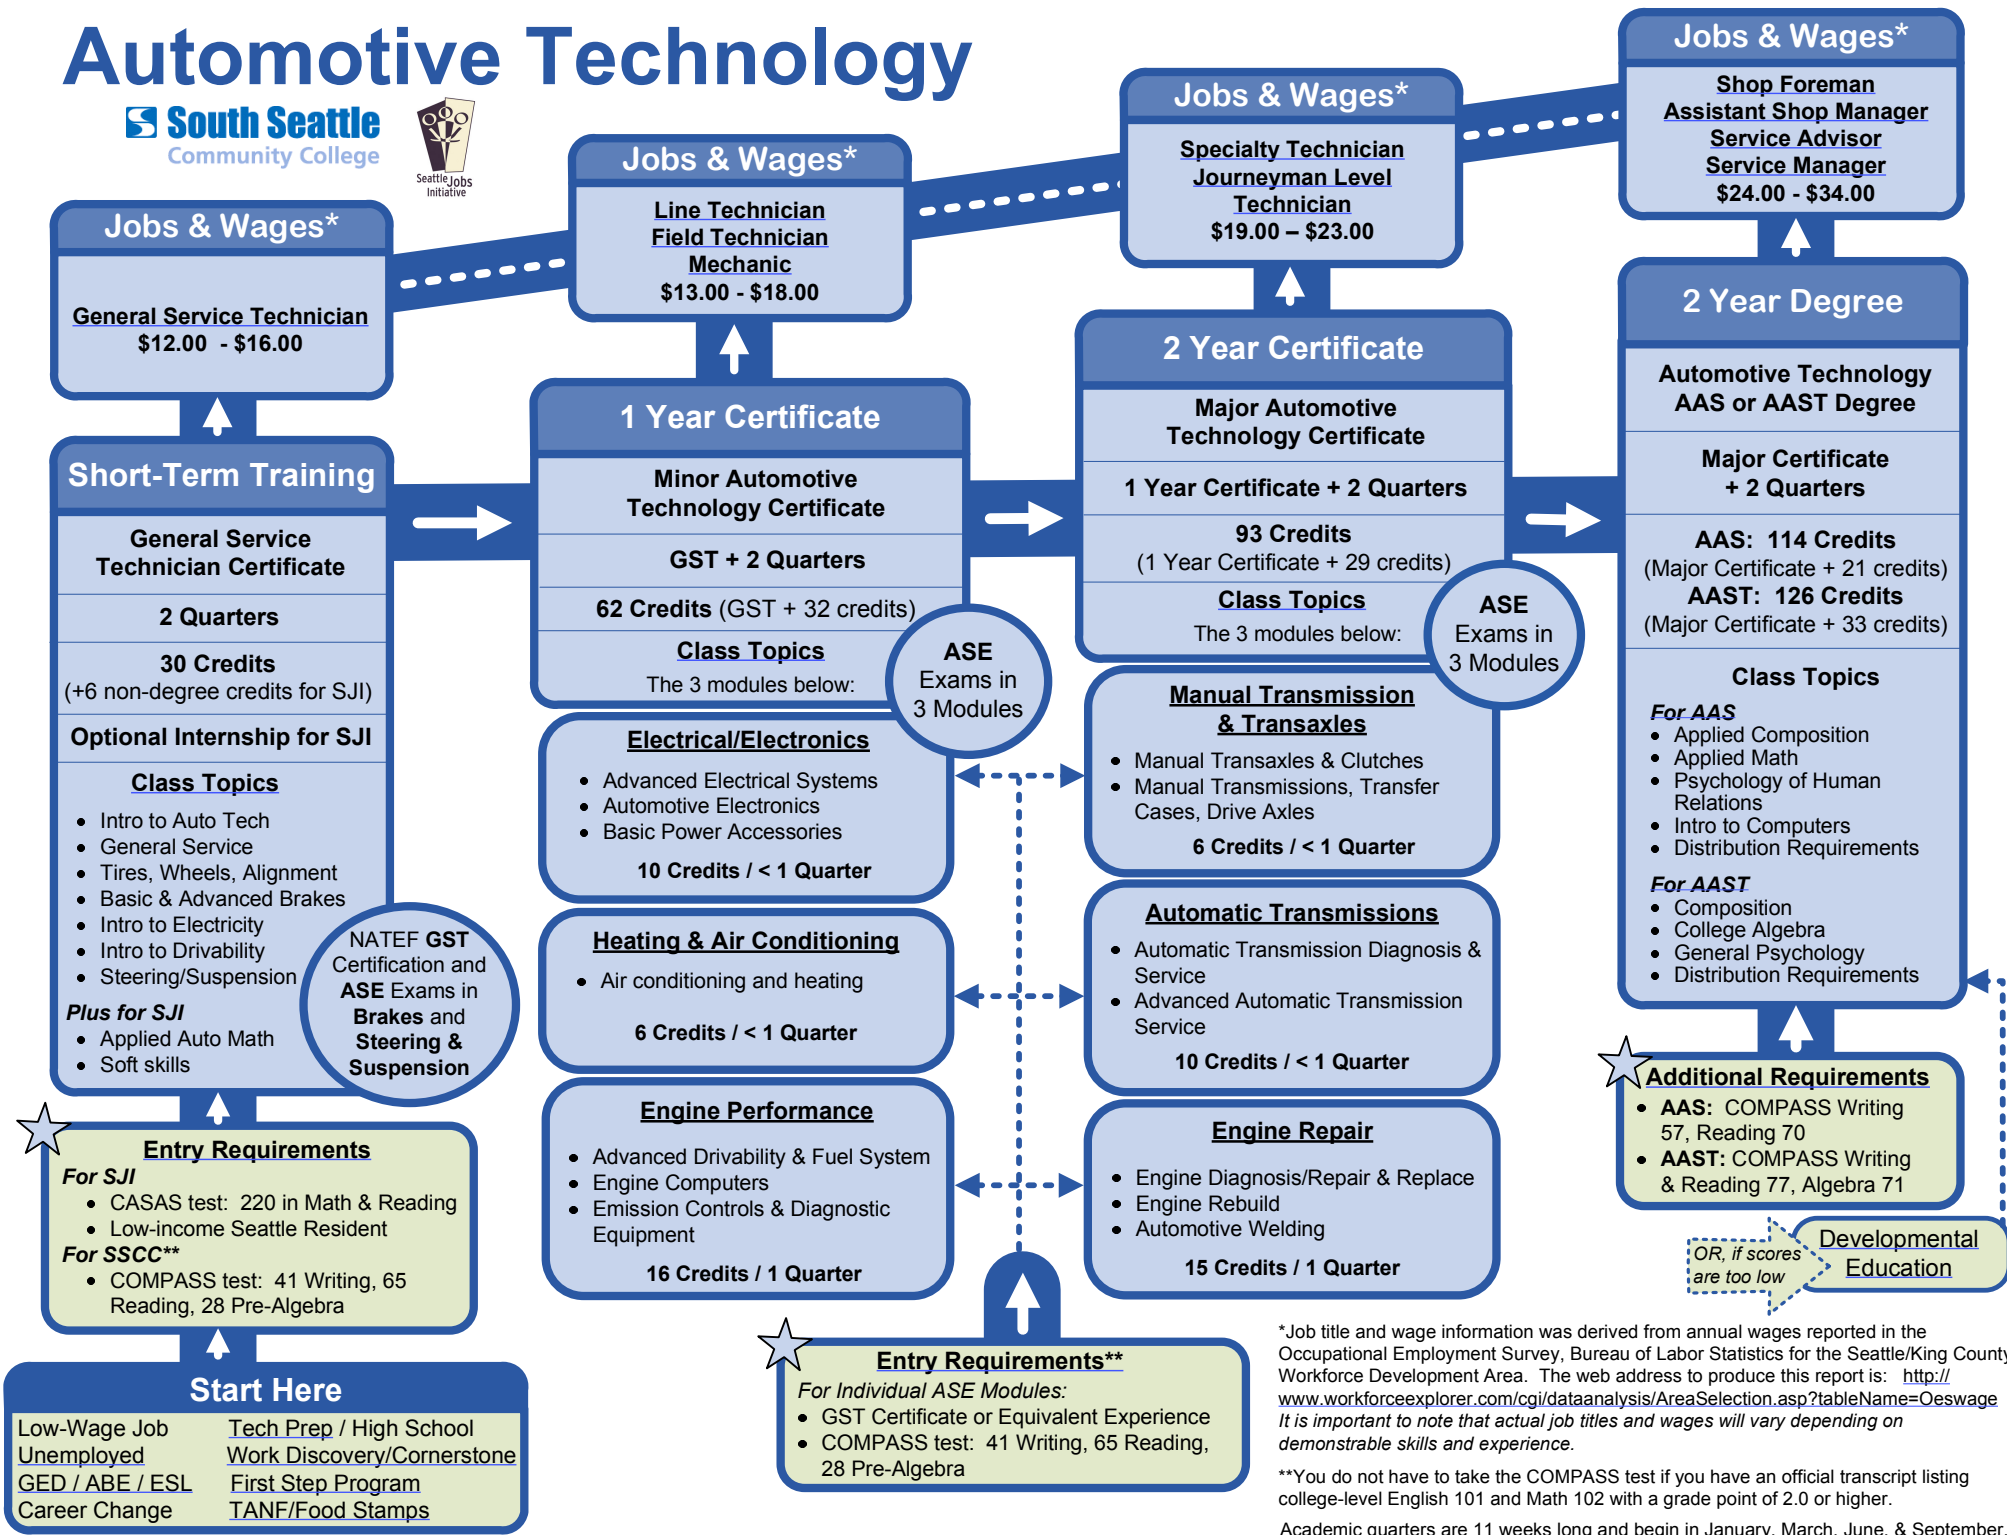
Automotive Technology

South Seattle Community College

Seattle Jobs Initiative

Jobs & Wages*

General Service Technician
$12.00 - $16.00

Jobs & Wages*

Line Technician
Field Technician
Mechanic
$13.00 - $18.00

Jobs & Wages*

Specialty Technician
Journeyman Level Technician
$19.00 – $23.00

Jobs & Wages*

Shop Foreman
Assistant Shop Manager
Service Advisor
Service Manager
$24.00 - $34.00

Short-Term Training

General Service Technician Certificate

2 Quarters

30 Credits
(+6 non-degree credits for SJI)

Optional Internship for SJI

Class Topics
- Intro to Auto Tech
- General Service
- Tires, Wheels, Alignment
- Basic & Advanced Brakes
- Intro to Electricity
- Intro to Drivability
- Steering/Suspension

Plus for SJI
- Applied Auto Math
- Soft skills

NATEF GST Certification and ASE Exams in Brakes and Steering & Suspension

1 Year Certificate

Minor Automotive Technology Certificate

GST + 2 Quarters

62 Credits (GST + 32 credits)

Class Topics
The 3 modules below:

ASE Exams in 3 Modules

Electrical/Electronics
- Advanced Electrical Systems
- Automotive Electronics
- Basic Power Accessories
10 Credits / < 1 Quarter

Heating & Air Conditioning
- Air conditioning and heating
6 Credits / < 1 Quarter

Engine Performance
- Advanced Drivability & Fuel System
- Engine Computers
- Emission Controls & Diagnostic Equipment
16 Credits / 1 Quarter

2 Year Certificate

Major Automotive Technology Certificate

1 Year Certificate + 2 Quarters

93 Credits
(1 Year Certificate + 29 credits)

Class Topics
The 3 modules below:

ASE Exams in 3 Modules

Manual Transmission & Transaxles
- Manual Transaxles & Clutches
- Manual Transmissions, Transfer Cases, Drive Axles
6 Credits / < 1 Quarter

Automatic Transmissions
- Automatic Transmission Diagnosis & Service
- Advanced Automatic Transmission Service
10 Credits / < 1 Quarter

Engine Repair
- Engine Diagnosis/Repair & Replace
- Engine Rebuild
- Automotive Welding
15 Credits / 1 Quarter

2 Year Degree

Automotive Technology AAS or AAST Degree

Major Certificate + 2 Quarters

AAS: 114 Credits
(Major Certificate + 21 credits)
AAST: 126 Credits
(Major Certificate + 33 credits)

Class Topics
For AAS
- Applied Composition
- Applied Math
- Psychology of Human Relations
- Intro to Computers
- Distribution Requirements
For AAST
- Composition
- College Algebra
- General Psychology
- Distribution Requirements

Additional Requirements
- AAS: COMPASS Writing 57, Reading 70
- AAST: COMPASS Writing & Reading 77, Algebra 71

OR, if scores are too low

Developmental Education

Entry Requirements
For SJI
- CASAS test: 220 in Math & Reading
- Low-income Seattle Resident
For SSCC**
- COMPASS test: 41 Writing, 65 Reading, 28 Pre-Algebra

Start Here

| Low-Wage Job | Tech Prep / High School |
|---|---|
| Unemployed | Work Discovery/Cornerstone |
| GED / ABE / ESL | First Step Program |
| Career Change | TANF/Food Stamps |

Entry Requirements**
For Individual ASE Modules:
- GST Certificate or Equivalent Experience
- COMPASS test: 41 Writing, 65 Reading, 28 Pre-Algebra

*Job title and wage information was derived from annual wages reported in the Occupational Employment Survey, Bureau of Labor Statistics for the Seattle/King County Workforce Development Area. The web address to produce this report is: http://www.workforceexplorer.com/cgi/dataanalysis/AreaSelection.asp?tableName=Oeswage
It is important to note that actual job titles and wages will vary depending on demonstrable skills and experience.

**You do not have to take the COMPASS test if you have an official transcript listing college-level English 101 and Math 102 with a grade point of 2.0 or higher.

Academic quarters are 11 weeks long and begin in January, March, June, & September.